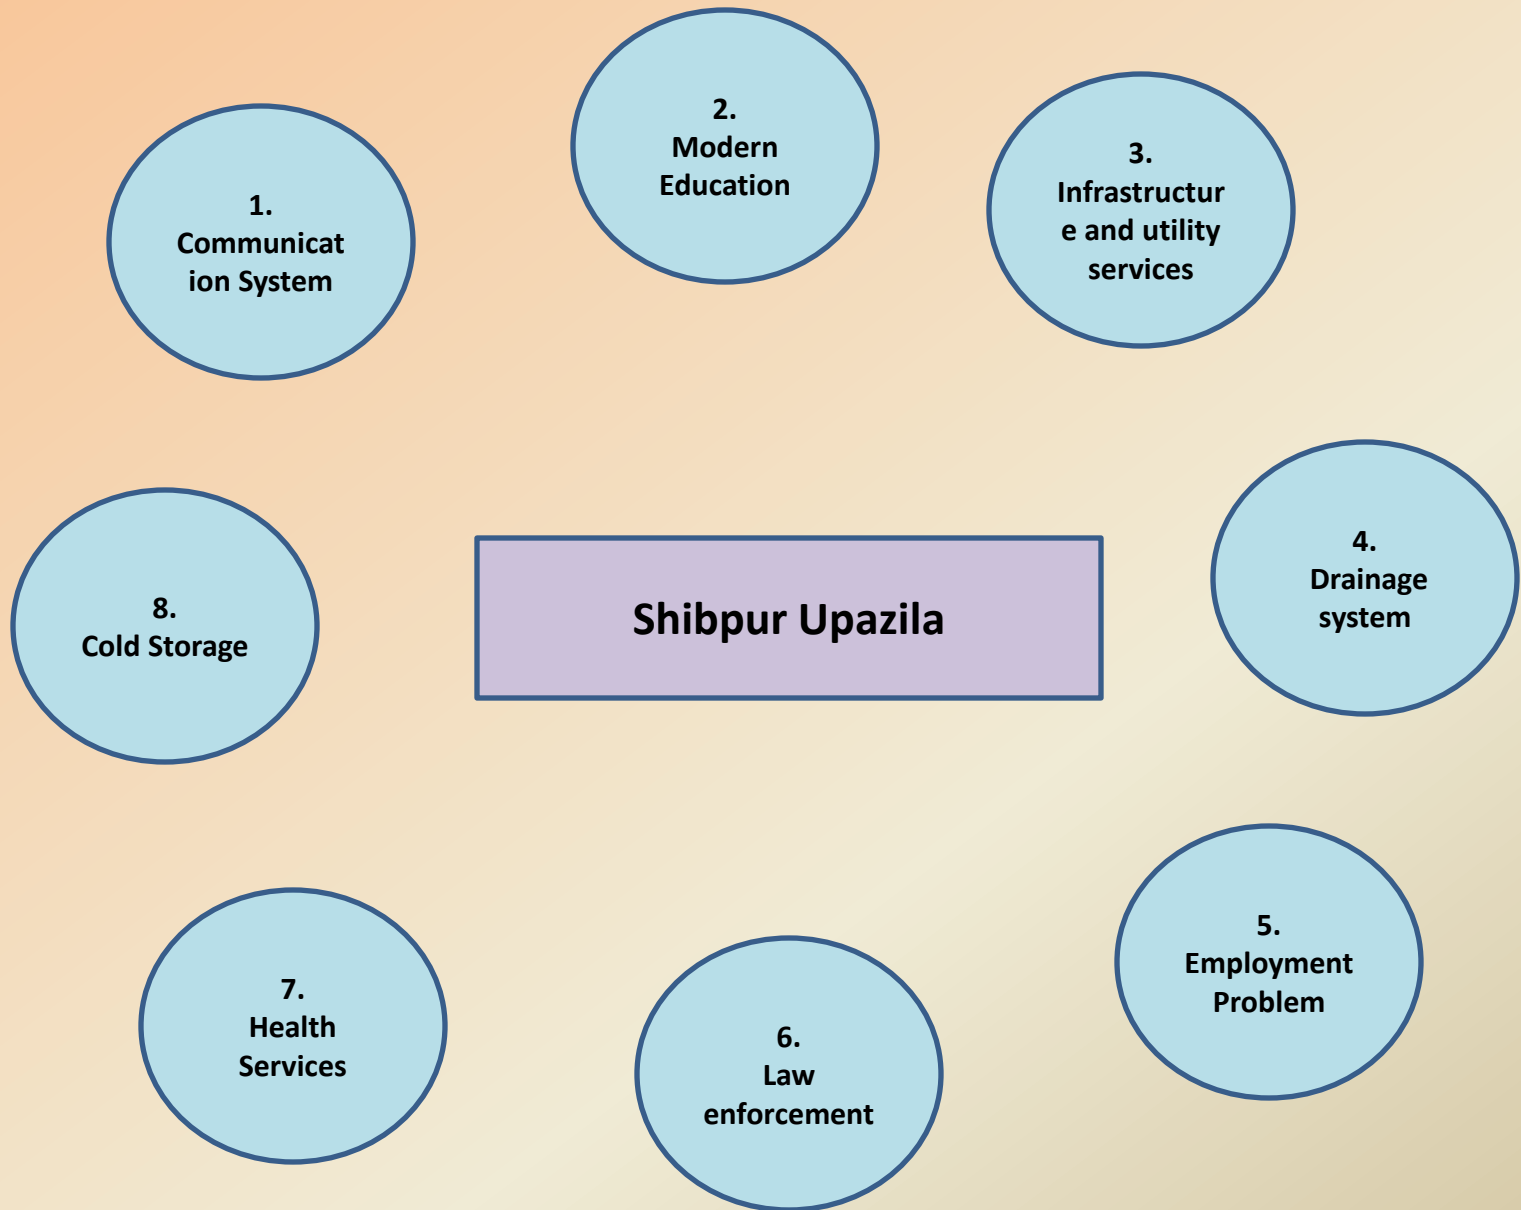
Shibpur Upazila

1.
Communication System

2.
Modern Education

3.
Infrastructure and utility services

4.
Drainage system

5.
Employment Problem

6.
Law enforcement

7.
Health Services

8.
Cold Storage